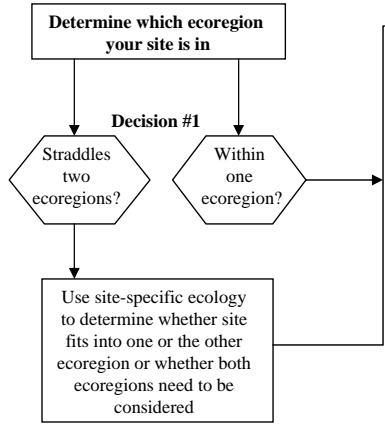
Determine which ecoregion your site is in

Decision #1

Straddles two ecoregions?

Within one ecoregion?

Use site-specific ecology to determine whether site fits into one or the other ecoregion or whether both ecoregions need to be considered